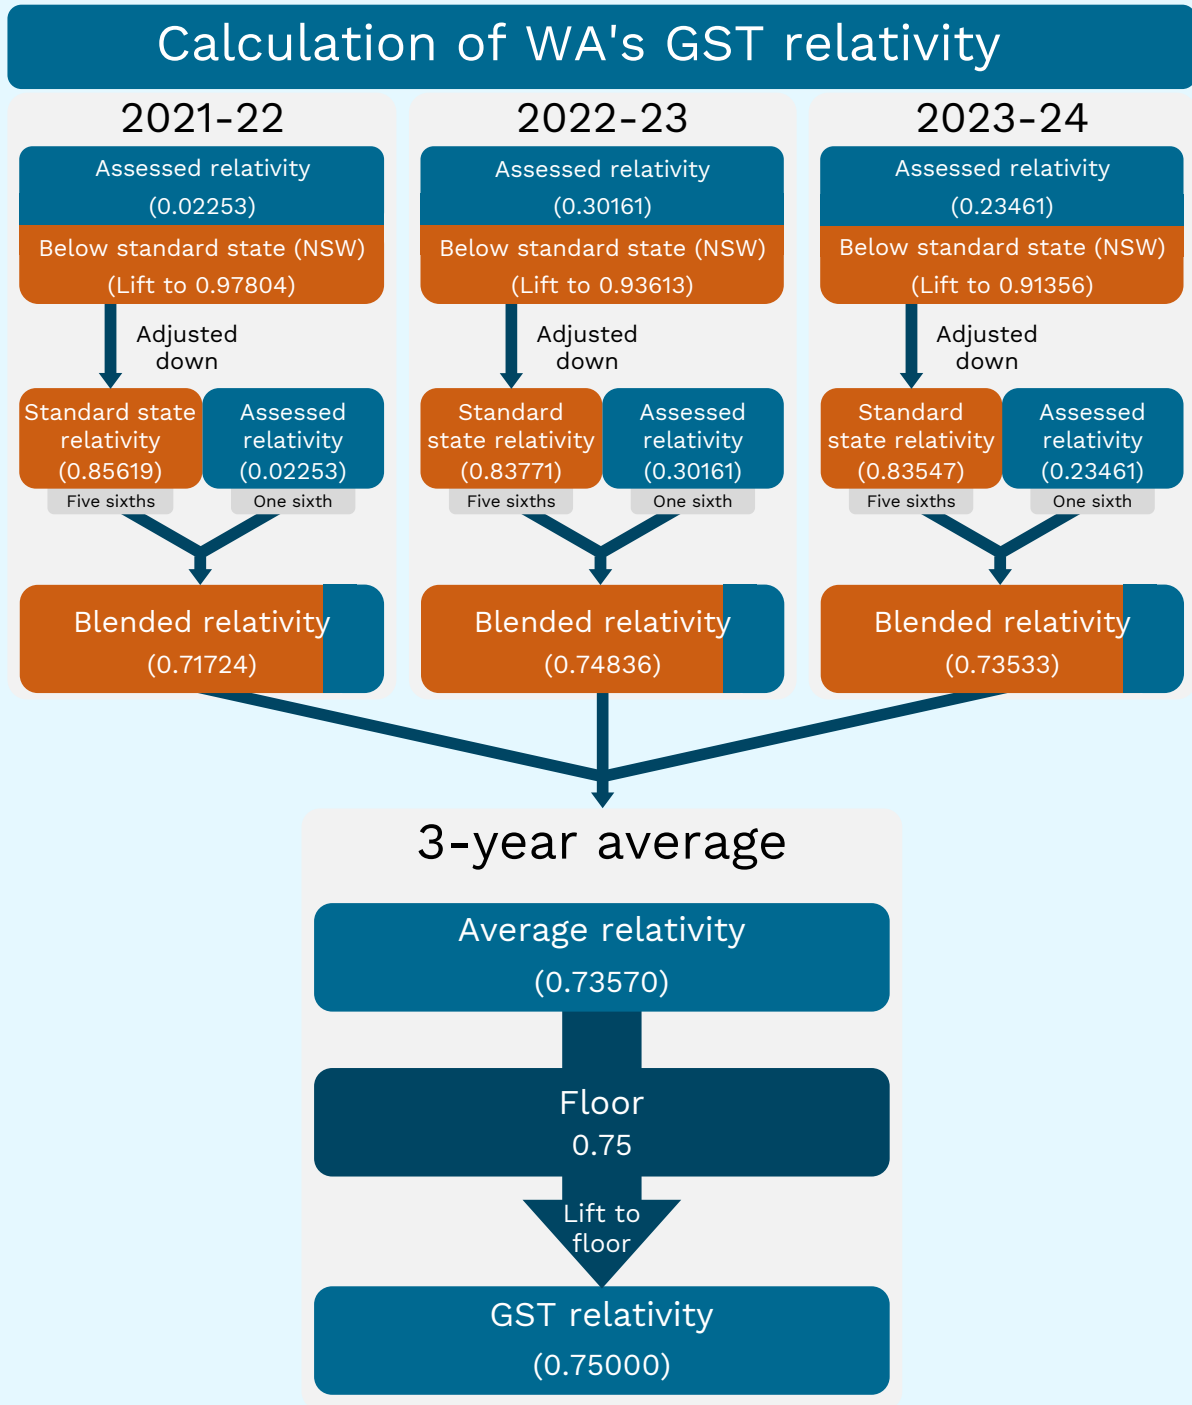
Calculation of WA's GST relativity

2021-22

Assessed relativity (0.02253)

Below standard state (NSW) (Lift to 0.97804)

Adjusted down

Standard state relativity (0.85619)

Five sixths

Assessed relativity (0.02253)

One sixth

Blended relativity (0.71724)

2022-23

Assessed relativity (0.30161)

Below standard state (NSW) (Lift to 0.93613)

Adjusted down

Standard state relativity (0.83771)

Five sixths

Assessed relativity (0.30161)

One sixth

Blended relativity (0.74836)

2023-24

Assessed relativity (0.23461)

Below standard state (NSW) (Lift to 0.91356)

Adjusted down

Standard state relativity (0.83547)

Five sixths

Assessed relativity (0.23461)

One sixth

Blended relativity (0.73533)

3-year average

Average relativity (0.73570)

Floor 0.75

Lift to floor

GST relativity (0.75000)